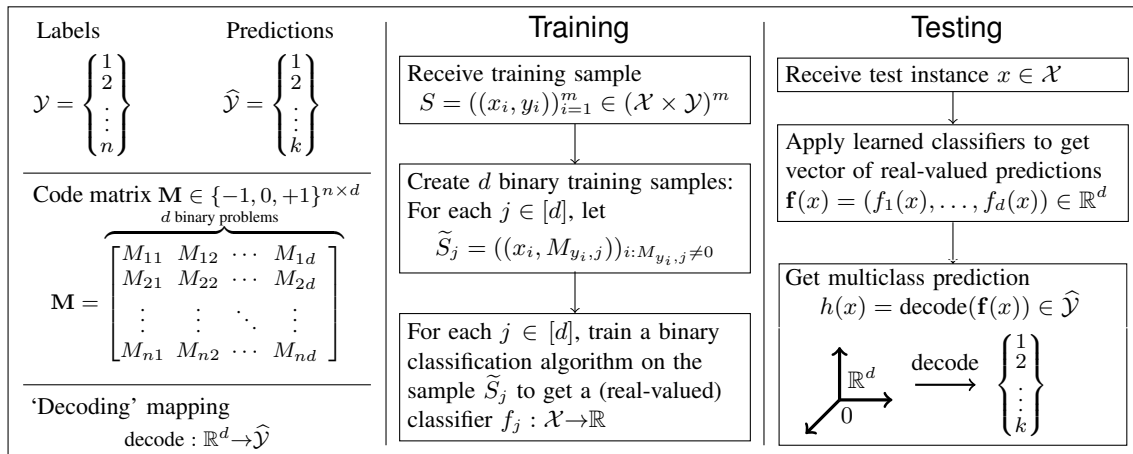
Labels

$\mathcal{Y} = \begin{Bmatrix} 1 \\ 2 \\ \vdots \\ n \end{Bmatrix}$

Predictions

$\widehat{\mathcal{Y}} = \begin{Bmatrix} 1 \\ 2 \\ \vdots \\ k \end{Bmatrix}$

Code matrix $\mathbf{M} \in \{-1, 0, +1\}^{n \times d}$

$d$ binary problems

$\mathbf{M} = \begin{bmatrix} M_{11} & M_{12} & \cdots & M_{1d} \\ M_{21} & M_{22} & \cdots & M_{2d} \\ \vdots & \vdots & \ddots & \vdots \\ M_{n1} & M_{n2} & \cdots & M_{nd} \end{bmatrix}$

'Decoding' mapping

decode : $\mathbb{R}^d \to \widehat{\mathcal{Y}}$

Training

Receive training sample
$S = ((x_i, y_i))_{i=1}^m \in (\mathcal{X} \times \mathcal{Y})^m$

Create $d$ binary training samples: For each $j \in [d]$, let
$\widetilde{S}_j = ((x_i, M_{y_i,j}))_{i: M_{y_i,j} \neq 0}$

For each $j \in [d]$, train a binary classification algorithm on the sample $\widetilde{S}_j$ to get a (real-valued) classifier $f_j : \mathcal{X} \to \mathbb{R}$

Testing

Receive test instance $x \in \mathcal{X}$

Apply learned classifiers to get vector of real-valued predictions $\mathbf{f}(x) = (f_1(x), \ldots, f_d(x)) \in \mathbb{R}^d$

Get multiclass prediction
$h(x) = \text{decode}(\mathbf{f}(x)) \in \widehat{\mathcal{Y}}$

$\mathbb{R}^d$

0

decode

$\begin{Bmatrix} 1 \\ 2 \\ \vdots \\ k \end{Bmatrix}$